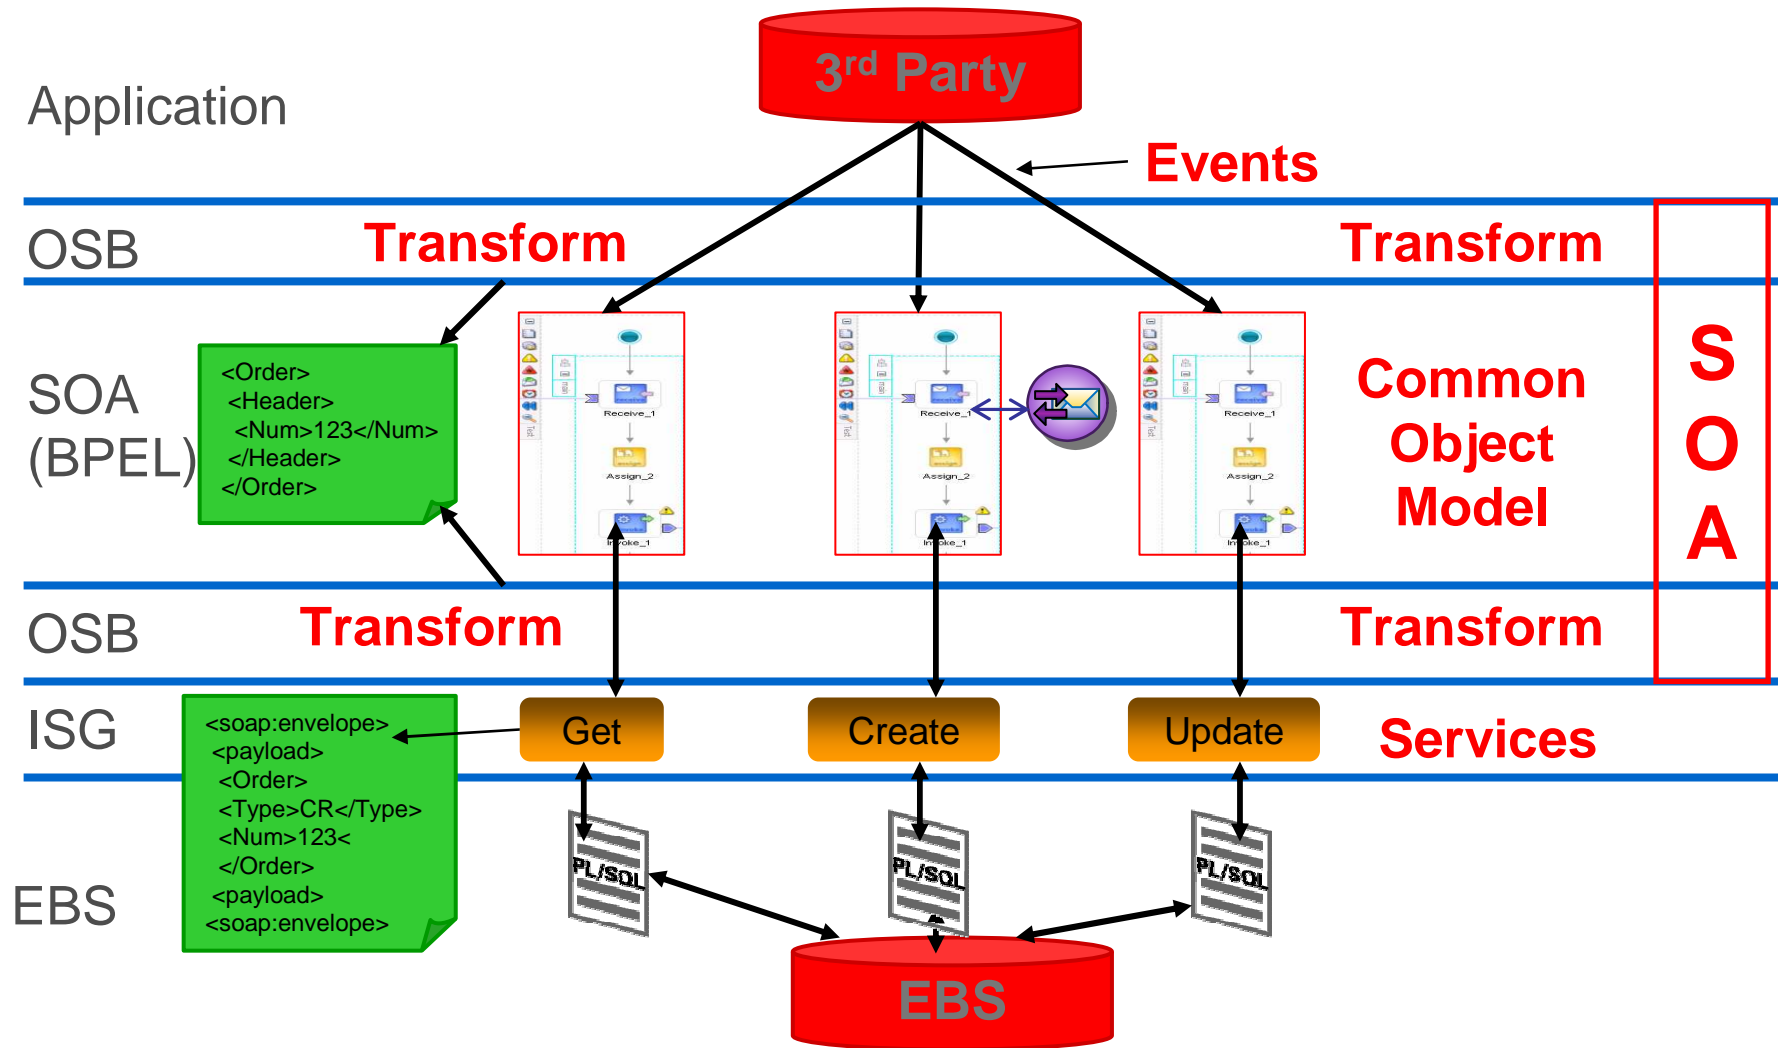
Application

3rd Party

Events

OSB

Transform

Transform

SOA (BPEL)

<Order>
<Header>
<Num>123</Num>
</Header>
</Order>

Receive_1

Assign_2

Invoke_1

Receive_1

Assign_2

Invoke_1

Receive_1

Assign_2

Invoke_1

Common Object Model

S O A

OSB

Transform

Transform

ISG

<soap:envelope>
<payload>
<Order>
<Type>CR</Type>
<Num>123<
</Order>
<payload>
<soap:envelope>

Get

Create

Update

Services

EBS

PL/SQL

PL/SQL

PL/SQL

EBS